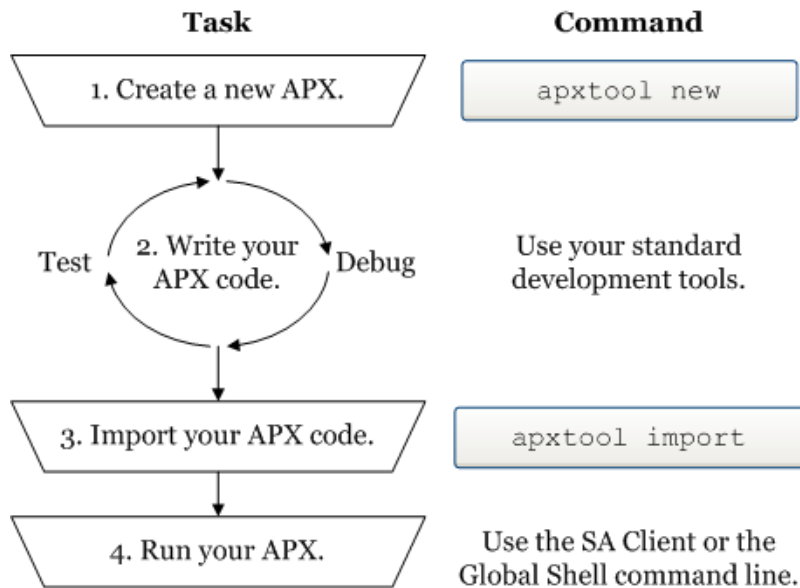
Task

Command

1. Create a new APX.

apxtool new

2. Write your APX code.

Test

Debug

Use your standard development tools.

3. Import your APX code.

apxtool import

4. Run your APX.

Use the SA Client or the Global Shell command line.